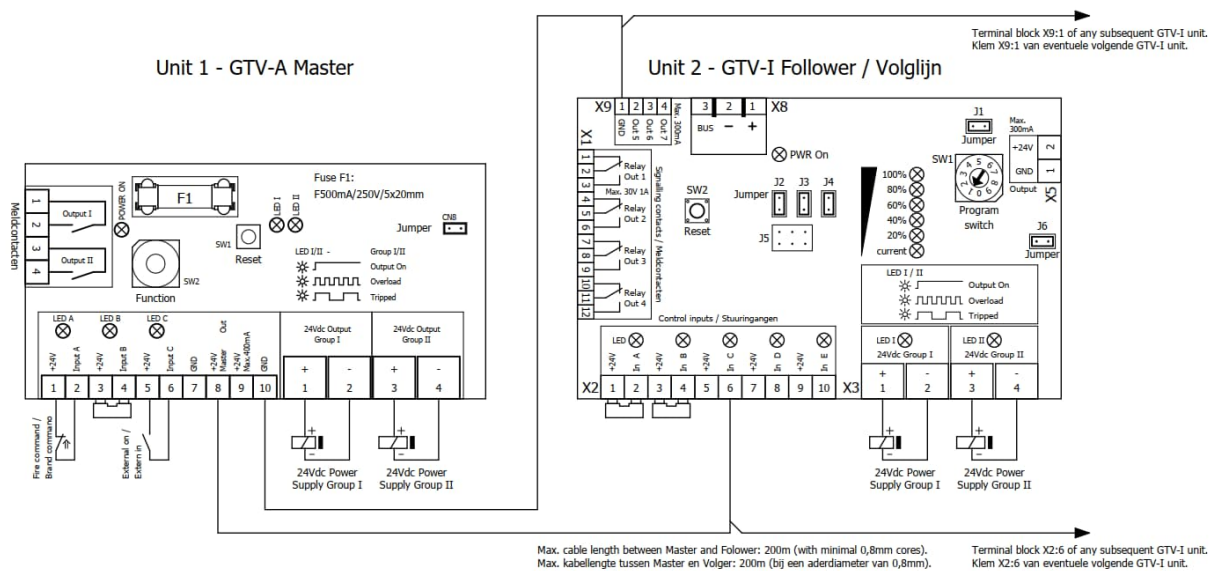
Terminal block X9:1 of any subsequent GTV-I unit.
Klem X9:1 van eventuele volgende GTV-I unit.

Unit 1 - GTV-A Master

Unit 2 - GTV-I Follower / Volglijn

Meldcontacten
1
2
3
4
Output I
Output II
POWER ON
F1
Fuse F1:
F500mA/250V/5x20mm
LED I
LED II
Jumper
CN8
SW1
Reset
SW2
Function
LED I/II -
Group I/II
Output On
Overload
Tripped

LED A
LED B
LED C
+24V
Input A
+24V
Input B
+24V
Input C
GND
+24V Master Out
+24V Max.400mA
GND
1
2
3
4
5
6
7
8
9
10
24Vdc Output Group I
+
-
1
2
24Vdc Output Group II
+
-
3
4

Fire command / Brand commando
External on / Extern in
24Vdc Power Supply Group I
24Vdc Power Supply Group II

X9
1
2
3
4
GND
Out 5
Out 6
Out 7
Max. 300mA
3
2
1
X8
BUS
-
+
PWR On
X1
1
2
3
4
5
6
7
8
9
10
11
12
Relay Out 1
Max. 30V 1A
Relay Out 2
Relay Out 3
Relay Out 4
Signalling contacts / Meldcontacten
SW2
Reset
Jumper
J2
J3
J4
J5
100%
80%
60%
40%
20%
current
SW1
Program switch
J1
Jumper
Max. 300mA
+24V
GND
Output
2
1
X5
J6
Jumper
LED I / II
Output On
Overload
Tripped

LED
Control inputs / Stuuringangen
+24V
In A
+24V
In B
+24V
In C
+24V
In D
+24V
In E
X2
1
2
3
4
5
6
7
8
9
10
X3
LED I
24Vdc Group I
+
-
1
2
LED II
24Vdc Group II
+
-
3
4
24Vdc Power Supply Group I
24Vdc Power Supply Group II

Max. cable length between Master and Folower: 200m (with minimal 0,8mm cores).
Max. kabellengte tussen Master en Volger: 200m (bij een aderdiameter van 0,8mm).

Terminal block X2:6 of any subsequent GTV-I unit.
Klem X2:6 van eventuele volgende GTV-I unit.